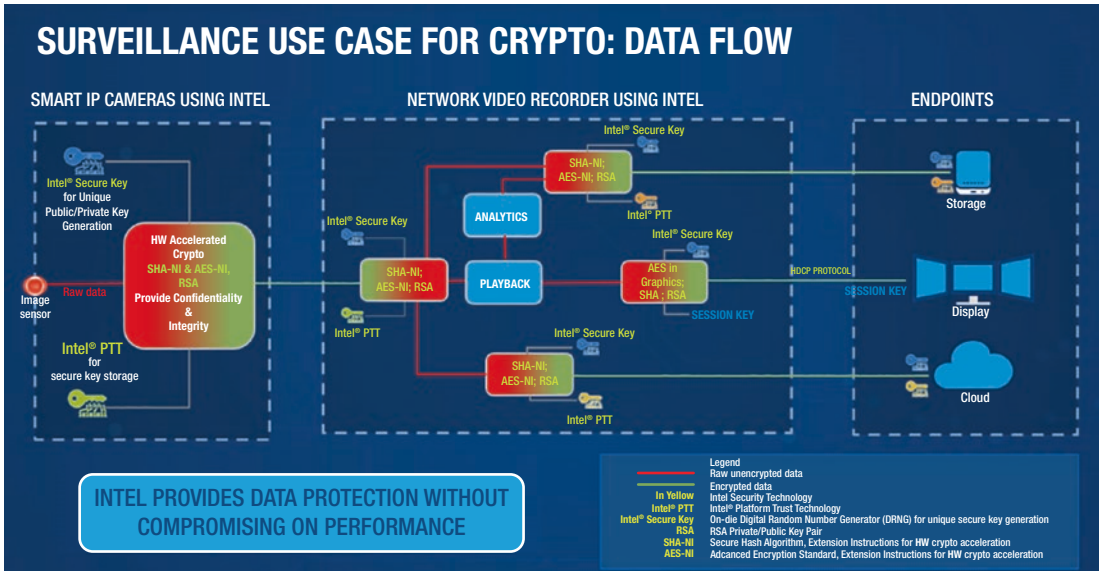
SURVEILLANCE USE CASE FOR CRYPTO: DATA FLOW

SMART IP CAMERAS USING INTEL

Intel® Secure Key for Unique Public/Private Key Generation

HW Accelerated Crypto SHA-NI & AES-NI, RSA Provide Confidentiality & Integrity

Image sensor

Raw data

Intel® PTT for secure key storage

NETWORK VIDEO RECORDER USING INTEL

Intel® Secure Key

SHA-NI; AES-NI; RSA

Intel® PTT

Intel® Secure Key

SHA-NI; AES-NI; RSA

Intel® PTT

ANALYTICS

PLAYBACK

Intel® Secure Key

AES in Graphics; SHA ; RSA

SESSION KEY

Intel® Secure Key

SHA-NI; AES-NI; RSA

Intel® PTT

ENDPOINTS

Storage

HDCP PROTOCOL

SESSION KEY

Display

Cloud

INTEL PROVIDES DATA PROTECTION WITHOUT COMPROMISING ON PERFORMANCE

Legend
Raw unencrypted data
Encrypted data
In Yellow Intel Security Technology
Intel® PTT Intel® Platform Trust Technology
Intel® Secure Key On-die Digital Random Number Generator (DRNG) for unique secure key generation
RSA RSA Private/Public Key Pair
SHA-NI Secure Hash Algorithm, Extension Instructions for HW crypto acceleration
AES-NI Adcanced Encryption Standard, Extension Instructions for HW crypto acceleration